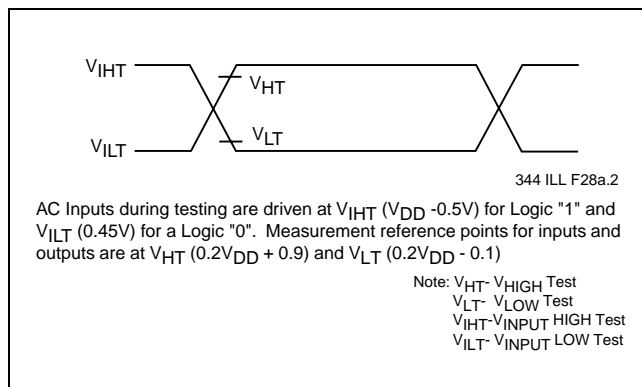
$V_{IHT}$

$V_{HT}$

$V_{ILT}$

$V_{LT}$

344 ILL F28a.2

AC Inputs during testing are driven at $V_{IHT}$ ($V_{DD}$ -0.5V) for Logic "1" and $V_{ILT}$ (0.45V) for a Logic "0". Measurement reference points for inputs and outputs are at $V_{HT}$ (0.2$V_{DD}$ + 0.9) and $V_{LT}$ (0.2$V_{DD}$ - 0.1)

Note: $V_{HT}$- $V_{HIGH}$ Test
$V_{LT}$- $V_{LOW}$ Test
$V_{IHT}$-$V_{INPUT}$ HIGH Test
$V_{ILT}$- $V_{INPUT}$ LOW Test